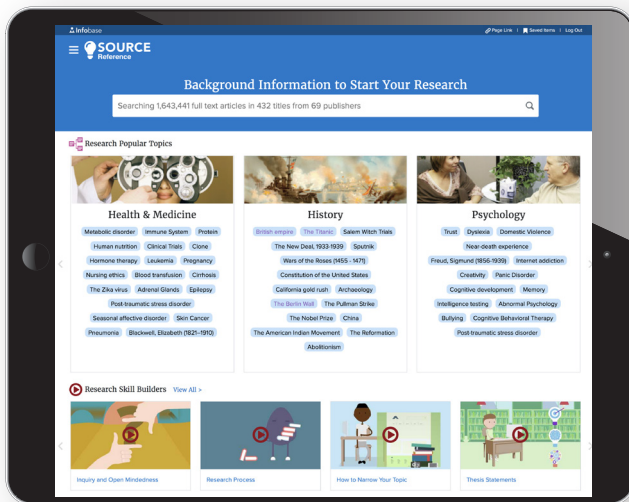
Infobase

Page Link | Saved Items | Log Out

SOURCE Reference

Background Information to Start Your Research

Searching 1,643,441 full text articles in 432 titles from 69 publishers

Research Popular Topics

Health & Medicine

Metabolic disorder | Immune System | Protein | Human nutrition | Clinical Trials | Clone | Hormone therapy | Leukemia | Pregnancy | Nursing ethics | Blood transfusion | Cirrhosis | The Zika virus | Adrenal Glands | Epilepsy | Post-traumatic stress disorder | Seasonal affective disorder | Skin Cancer | Pneumonia | Blackwell, Elizabeth (1821–1910)

History

British empire | The Titanic | Salem Witch Trials | The New Deal, 1933-1939 | Sputnik | Wars of the Roses (1455 - 1471) | Constitution of the United States | California gold rush | Archaeology | The Berlin Wall | The Pullman Strike | The Nobel Prize | China | The American Indian Movement | The Reformation | Abolitionism

Psychology

Trust | Dyslexia | Domestic Violence | Near-death experience | Freud, Sigmund (1856-1939) | Internet addiction | Creativity | Panic Disorder | Cognitive development | Memory | Intelligence testing | Abnormal Psychology | Bullying | Cognitive Behavioral Therapy | Post-traumatic stress disorder

Research Skill Builders View All >

Inquiry and Open Mindedness

Research Process

How to Narrow Your Topic

Thesis Statements